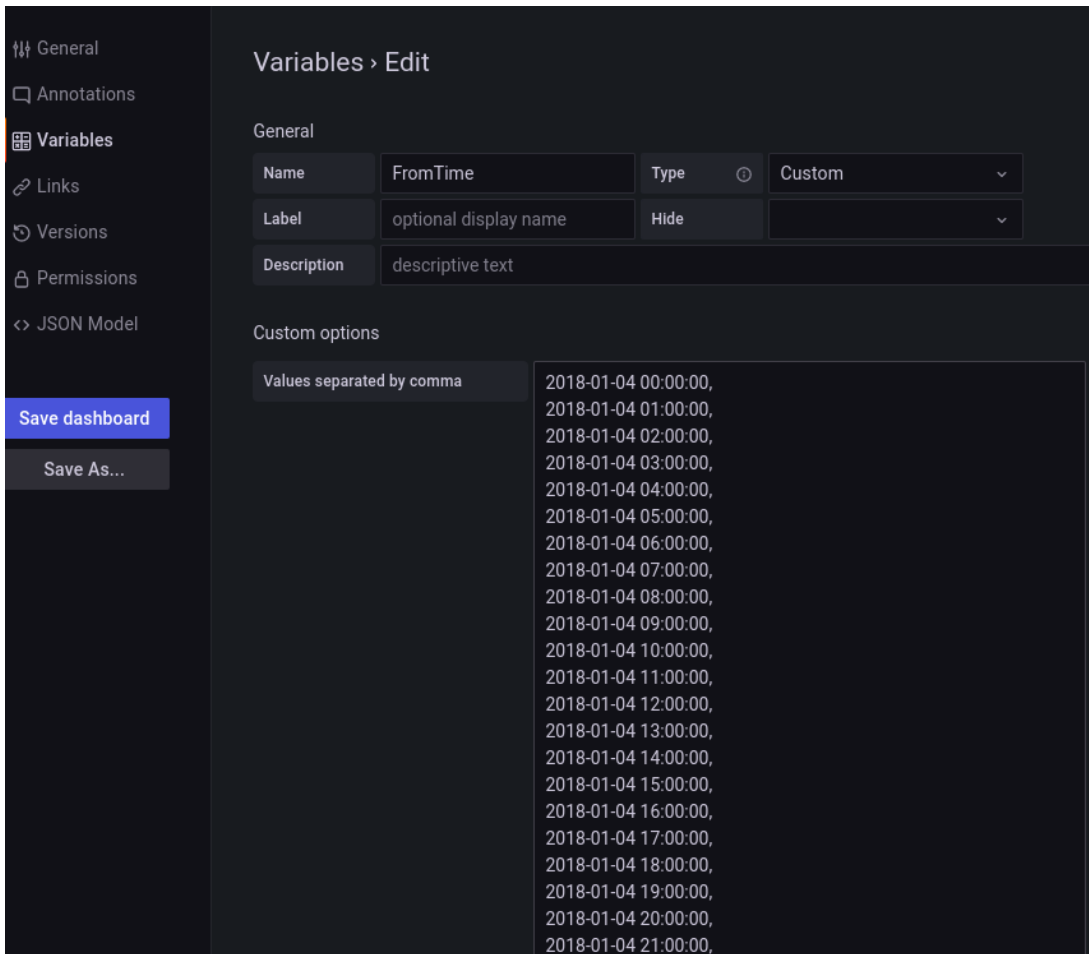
General
Annotations
Variables
Links
Versions
Permissions
<> JSON Model

Save dashboard
Save As...

Variables › Edit

General

| Name | FromTime | Type | Custom |
|---|---|---|---|
| Label | optional display name | Hide | |
| Description | descriptive text | | |

Custom options

Values separated by comma

2018-01-04 00:00:00,
2018-01-04 01:00:00,
2018-01-04 02:00:00,
2018-01-04 03:00:00,
2018-01-04 04:00:00,
2018-01-04 05:00:00,
2018-01-04 06:00:00,
2018-01-04 07:00:00,
2018-01-04 08:00:00,
2018-01-04 09:00:00,
2018-01-04 10:00:00,
2018-01-04 11:00:00,
2018-01-04 12:00:00,
2018-01-04 13:00:00,
2018-01-04 14:00:00,
2018-01-04 15:00:00,
2018-01-04 16:00:00,
2018-01-04 17:00:00,
2018-01-04 18:00:00,
2018-01-04 19:00:00,
2018-01-04 20:00:00,
2018-01-04 21:00:00,